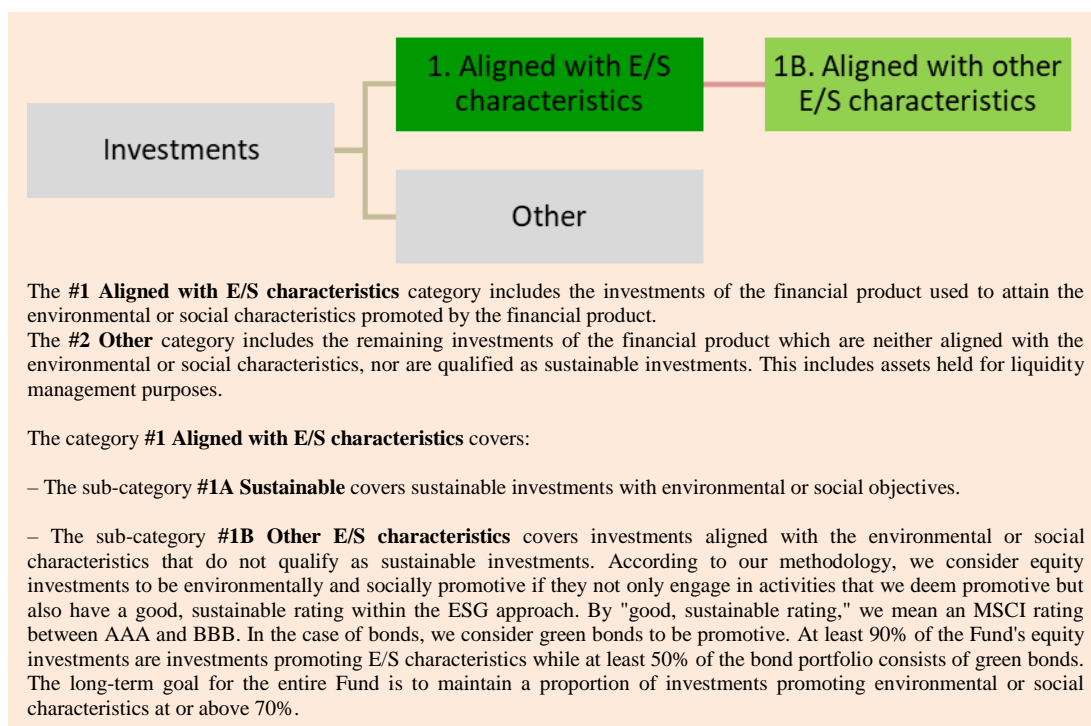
Investments

1. Aligned with E/S characteristics

1B. Aligned with other E/S characteristics

Other

The **#1 Aligned with E/S characteristics** category includes the investments of the financial product used to attain the environmental or social characteristics promoted by the financial product.
The **#2 Other** category includes the remaining investments of the financial product which are neither aligned with the environmental or social characteristics, nor are qualified as sustainable investments. This includes assets held for liquidity management purposes.

The category **#1 Aligned with E/S characteristics** covers:

– The sub-category **#1A Sustainable** covers sustainable investments with environmental or social objectives.

– The sub-category **#1B Other E/S characteristics** covers investments aligned with the environmental or social characteristics that do not qualify as sustainable investments. According to our methodology, we consider equity investments to be environmentally and socially promotive if they not only engage in activities that we deem promotive but also have a good, sustainable rating within the ESG approach. By "good, sustainable rating," we mean an MSCI rating between AAA and BBB. In the case of bonds, we consider green bonds to be promotive. At least 90% of the Fund's equity investments are investments promoting E/S characteristics while at least 50% of the bond portfolio consists of green bonds. The long-term goal for the entire Fund is to maintain a proportion of investments promoting environmental or social characteristics at or above 70%.